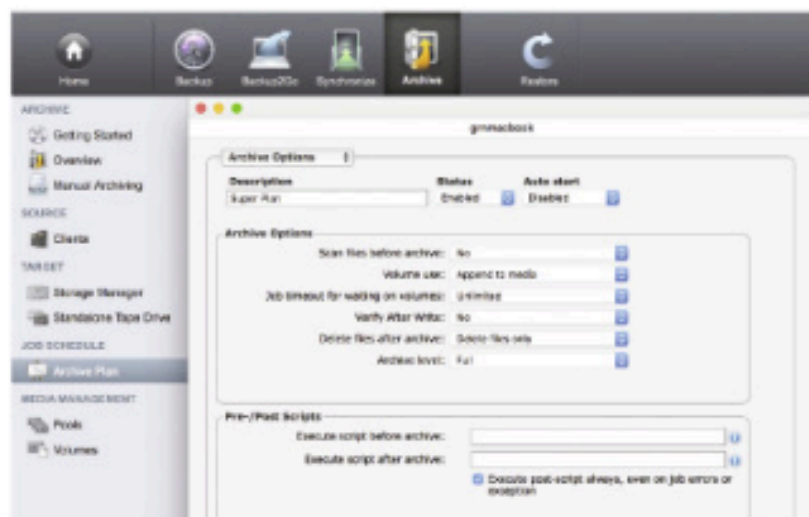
Home
Backup
Backup2Go
Synchronize
Archive
Restore

ARCHIVE
Getting Started
Overview
Manual Archiving
SOURCE
Clients
TARGET
Storage Manager
Standalone Tape Drive
JOB SCHEDULE
Archive Plan
MEDIA MANAGEMENT
Pools
Volumes

gmmacbook

Archive Options

Description
Super Plan
Status
Enabled
Auto start
Disabled

Archive Options
Scan files before archive: No
Volume use: Append to media
Job timeout for waiting on volumes: Unlimited
Verify After Write: No
Delete files after archive: Delete files only
Archive level: Full

Pre-/Post Scripts
Execute script before archive:
Execute script after archive:
Execute post-script always, even on job errors or exception